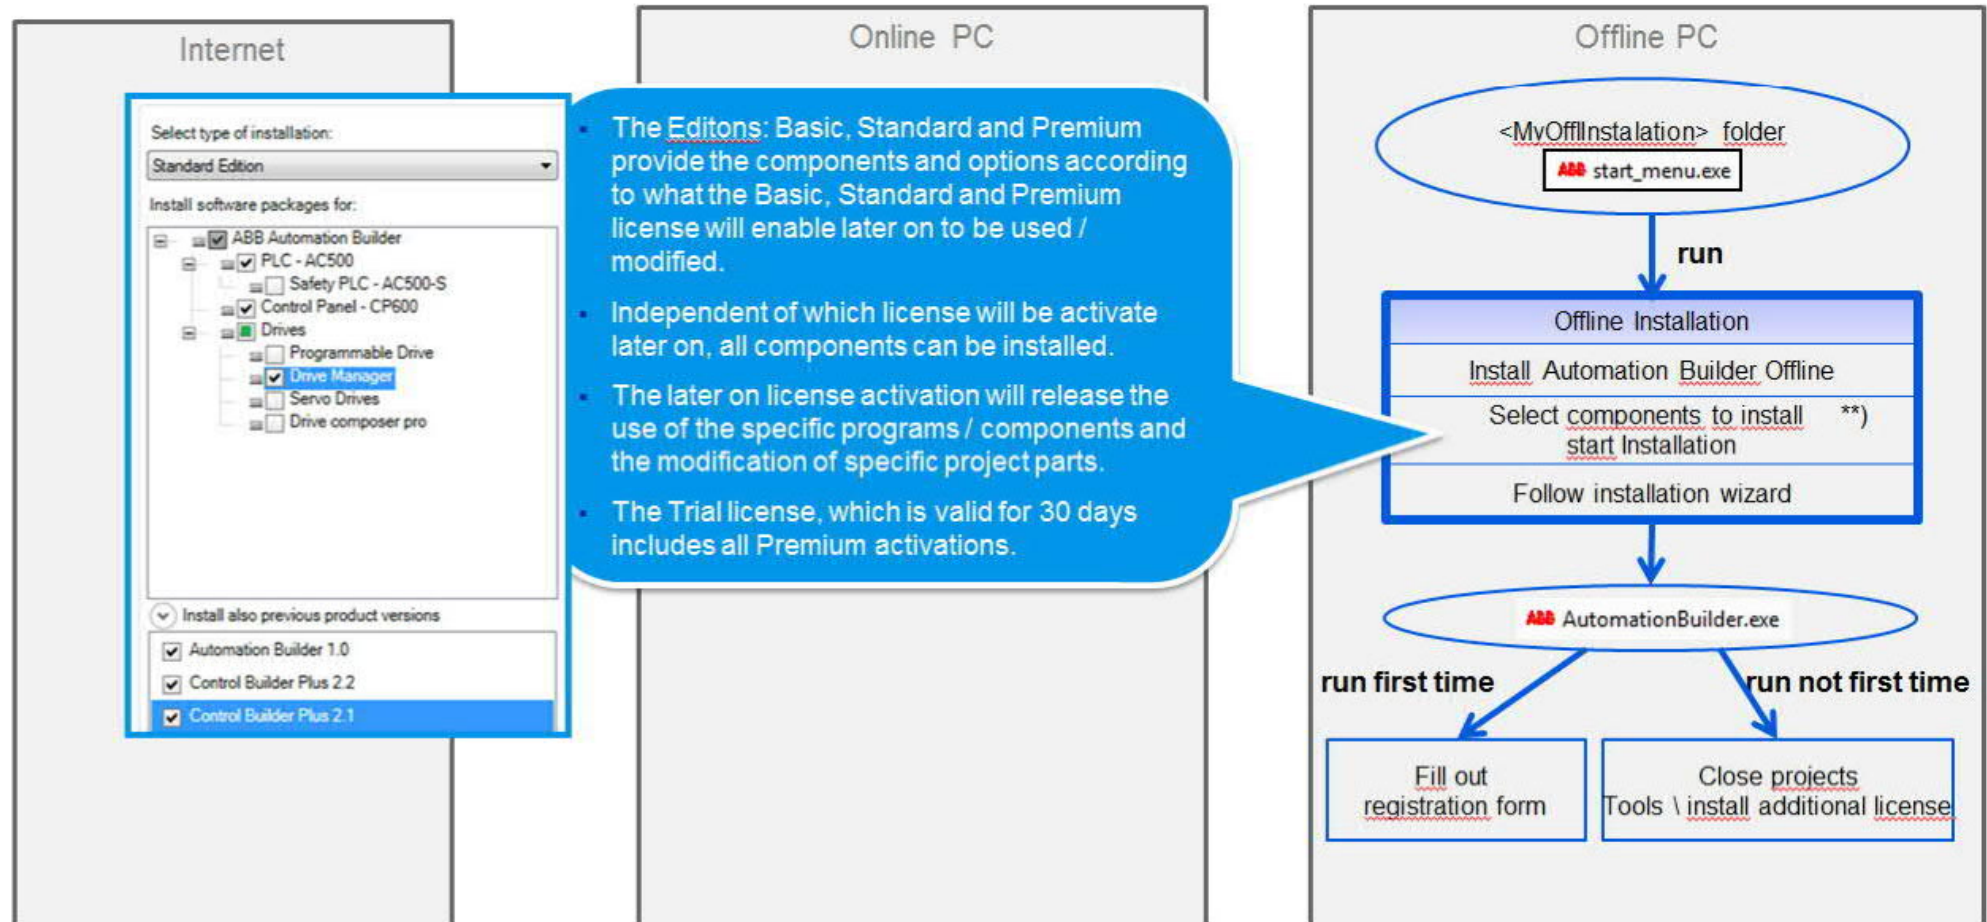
Internet

Online PC

Offline PC

Select type of installation:

Standard Edition

Install software packages for:

ABB Automation Builder
PLC - AC500
Safety PLC - AC500-S
Control Panel - CP600
Drives
Programmable Drive
Drive Manager
Servo Drives
Drive composer pro

Install also previous product versions

Automation Builder 1.0
Control Builder Plus 2.2
Control Builder Plus 2.1

- The Editons: Basic, Standard and Premium provide the components and options according to what the Basic, Standard and Premium license will enable later on to be used / modified.
- Independent of which license will be activate later on, all components can be installed.
- The later on license activation will release the use of the specific programs / components and the modification of specific project parts.
- The Trial license, which is valid for 30 days includes all Premium activations.

<MyOfflInstalation> folder

ABB start_menu.exe

run

Offline Installation

Install Automation Builder Offline

Select components to install **)
start Installation

Follow installation wizard

ABB AutomationBuilder.exe

run first time

run not first time

Fill out registration form

Close projects
Tools \ install additional license